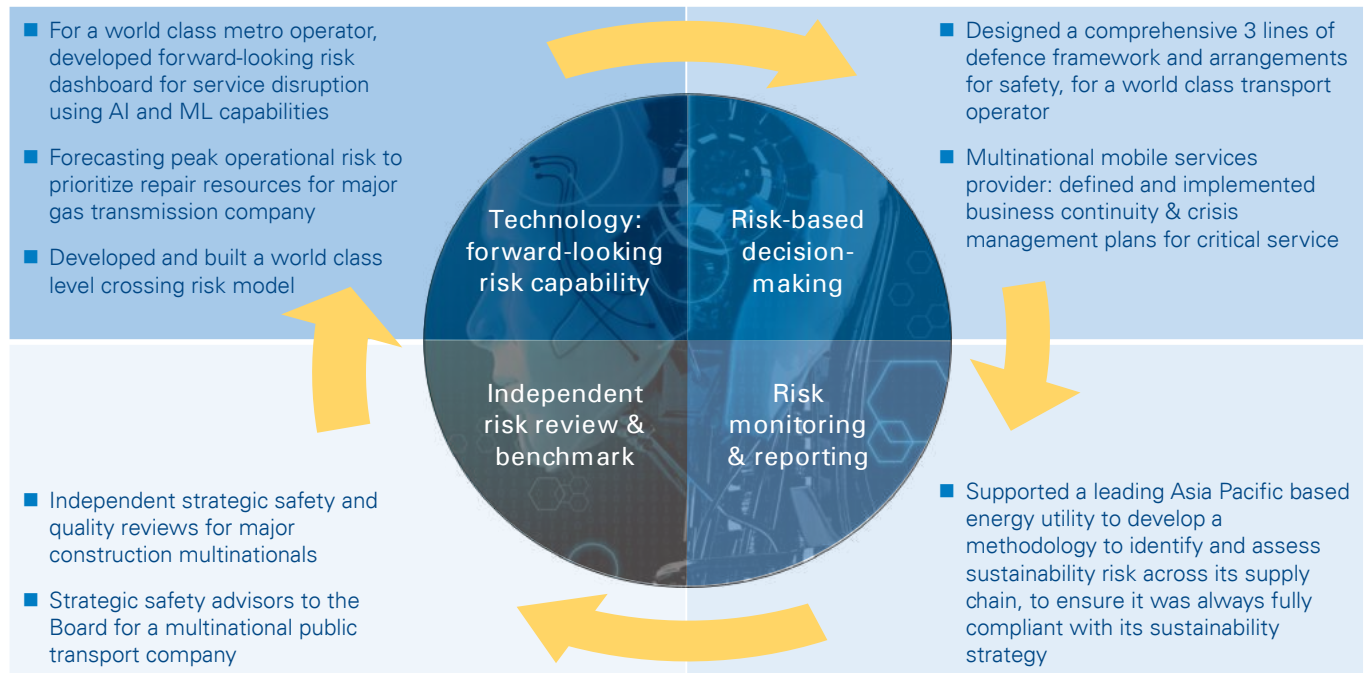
■ For a world class metro operator, developed forward-looking risk dashboard for service disruption using AI and ML capabilities

■ Forecasting peak operational risk to prioritize repair resources for major gas transmission company

■ Developed and built a world class level crossing risk model

■ Designed a comprehensive 3 lines of defence framework and arrangements for safety, for a world class transport operator

■ Multinational mobile services provider: defined and implemented business continuity & crisis management plans for critical service

Technology: forward-looking risk capability

Risk-based decision-making

Independent risk review & benchmark

Risk monitoring & reporting

■ Independent strategic safety and quality reviews for major construction multinationals

■ Strategic safety advisors to the Board for a multinational public transport company

■ Supported a leading Asia Pacific based energy utility to develop a methodology to identify and assess sustainability risk across its supply chain, to ensure it was always fully compliant with its sustainability strategy